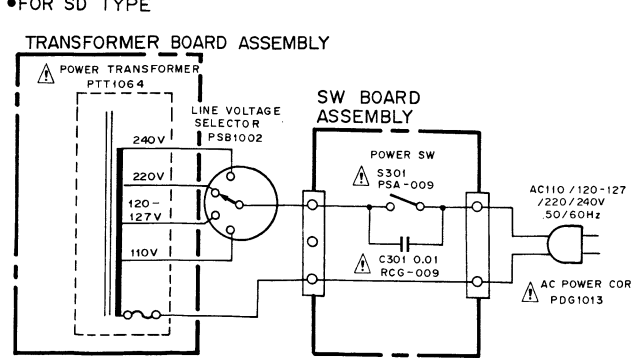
•FOR SD TYPE

TRANSFORMER BOARD ASSEMBLY

POWER TRANSFORMER PTT1064

240V

220V

120-127V

110V

LINE VOLTAGE SELECTOR PSB1002

SW BOARD ASSEMBLY

POWER SW

S301 PSA-009

C301 0.01 RCG-009

AC110 / 120-127 / 220 / 240V .50/60Hz

AC POWER COR PDG1013